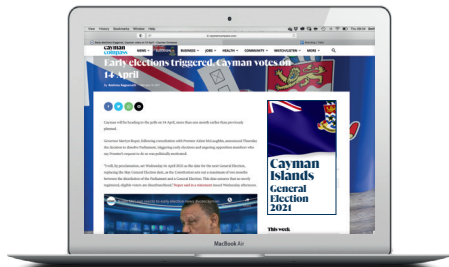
View History Bookmarks Window Help

Early elections triggered, Cayman votes on 14 April – Cayman Compass

caymancompass.com

Cayman Compass

NEWS BUSINESS JOBS HEALTH COMMUNITY WHEN/WHERE MORE

Early elections triggered, Cayman votes on 14 April

By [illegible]

Caymanians will be heading to the polls on 14 April, more than two months earlier than previously planned.

Governor Martyn Roper, following consultation with Premier Alden McLaughlin, announced Thursday the dissolution to dissolve Parliament, triggering early elections and ongoing opposition members' vote for Premier's request to do so was publically motioned.

"I will, by proclamation, set Wednesday 14 April 2021 as the date for the next General Election, replacing the May General Election date, as the Constitution sets out a maximum of two months between the dissolution of the Parliament and a General Election. This date ensures that no newly registered, eligible voters are disenfranchised," Roper said in a statement issued Wednesday afternoon.

Cayman Islands General Election 2021

This week

MacBook Air